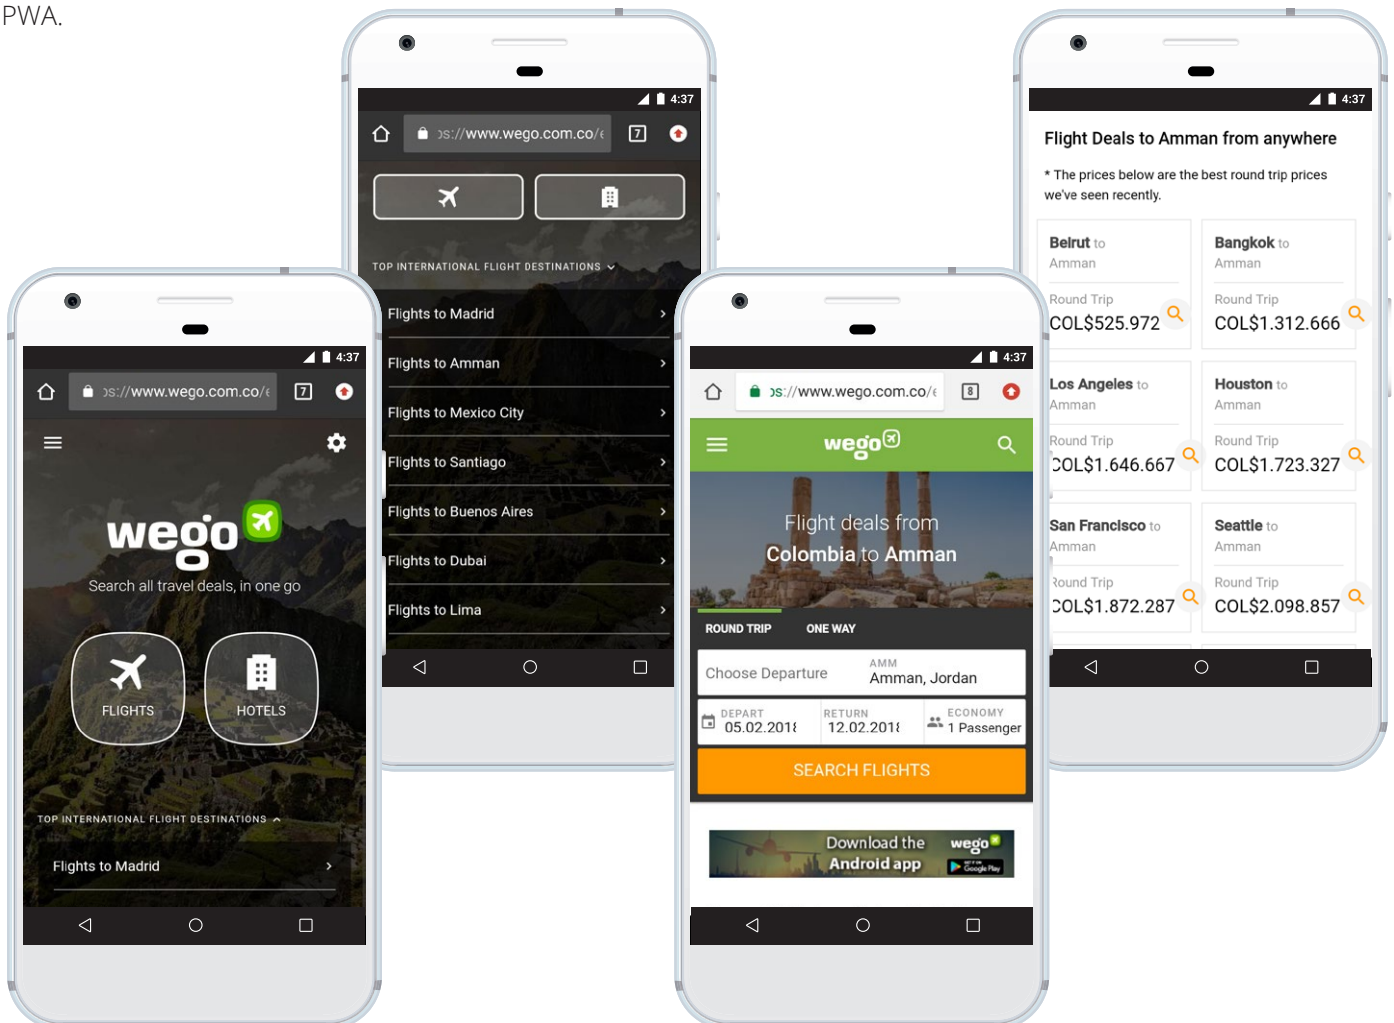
PWA.

4:37

ɔs://www.wego.com.co/ε

7

wego

Search all travel deals, in one go

FLIGHTS

HOTELS

TOP INTERNATIONAL FLIGHT DESTINATIONS

Flights to Madrid

4:37

ɔs://www.wego.com.co/ε

7

TOP INTERNATIONAL FLIGHT DESTINATIONS

Flights to Madrid

Flights to Amman

Flights to Mexico City

Flights to Santiago

Flights to Buenos Aires

Flights to Dubai

Flights to Lima

4:37

ɔs://www.wego.com.co/ε

8

wego

Flight deals from Colombia to Amman

ROUND TRIP

ONE WAY

Choose Departure

AMM
Amman, Jordan

DEPART
05.02.2018

RETURN
12.02.2018

ECONOMY
1 Passenger

SEARCH FLIGHTS

Download the Android app

wego

4:37

Flight Deals to Amman from anywhere

* The prices below are the best round trip prices we've seen recently.

| Beirut to Amman | Bangkok to Amman |
|---|---|
| Round Trip COL$525.972 | Round Trip COL$1.312.666 |
| Los Angeles to Amman | Houston to Amman |
| Round Trip COL$1.646.667 | Round Trip COL$1.723.327 |
| San Francisco to Amman | Seattle to Amman |
| Round Trip COL$1.872.287 | Round Trip COL$2.098.857 |